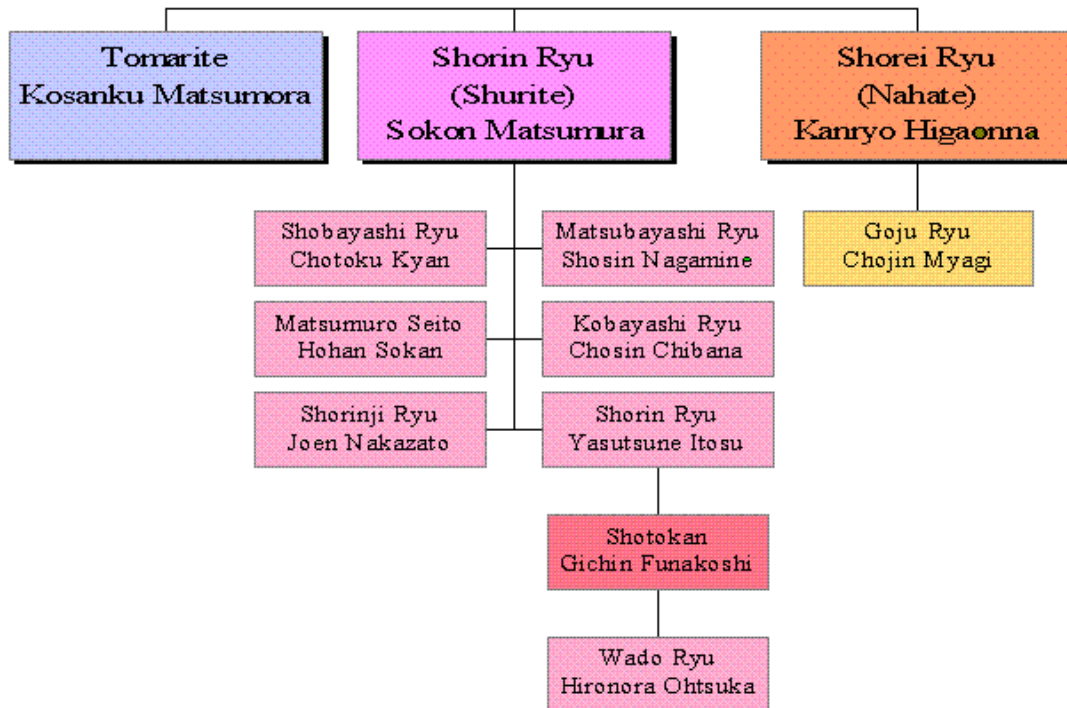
Tomarite
Kosanku Matsumora

Shorin Ryu
(Shurite)
Sokon Matsumura

Shorei Ryu
(Nahate)
Kanryo Higaonna

Shobayashi Ryu
Chotoku Kyan

Matsubayashi Ryu
Shosin Nagamine

Goju Ryu
Chojin Myagi

Matsumuro Seito
Hohan Sokan

Kobayashi Ryu
Chosin Chibana

Shorinji Ryu
Joen Nakazato

Shorin Ryu
Yasutsune Itosu

Shotokan
Gichin Funakoshi

Wado Ryu
Hironora Ohtsuka